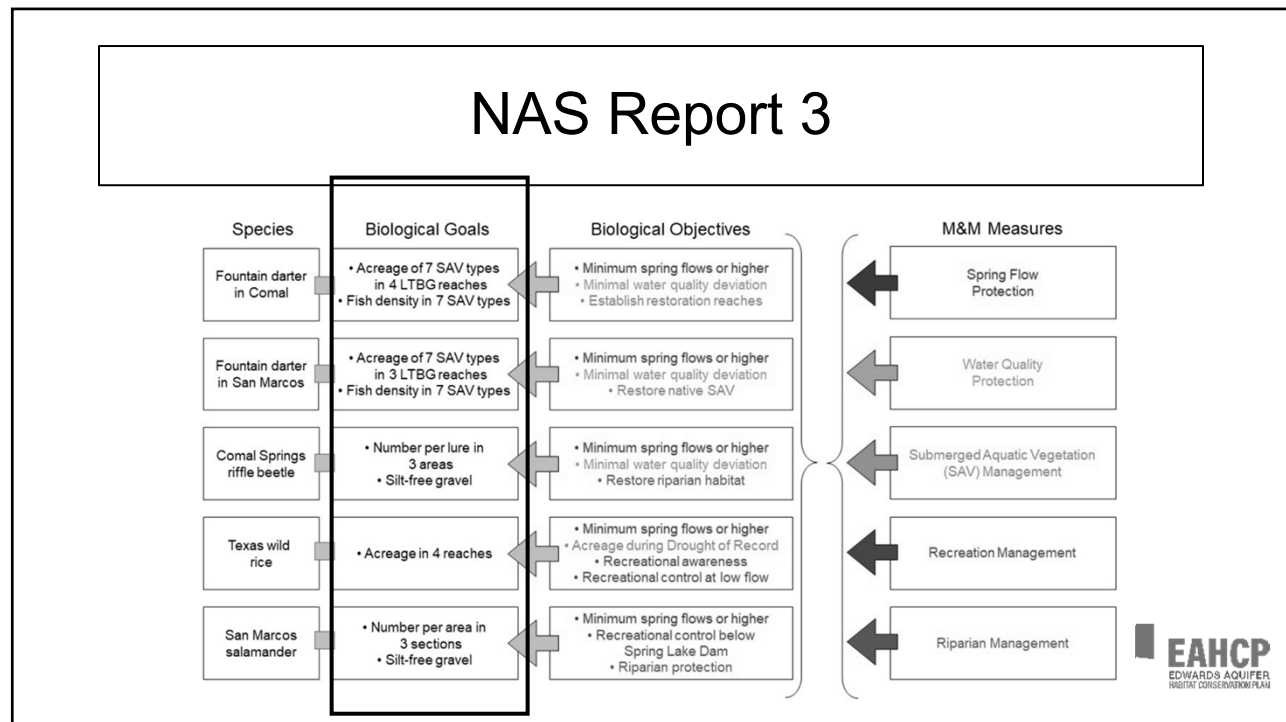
NAS Report 3

Species

Biological Goals

Biological Objectives

M&M Measures

Fountain darter in Comal

• Acreage of 7 SAV types in 4 LTBG reaches
• Fish density in 7 SAV types

• Minimum spring flows or higher
• Minimal water quality deviation
• Establish restoration reaches

Spring Flow Protection

Fountain darter in San Marcos

• Acreage of 7 SAV types in 3 LTBG reaches
• Fish density in 7 SAV types

• Minimum spring flows or higher
• Minimal water quality deviation
• Restore native SAV

Water Quality Protection

Comal Springs riffle beetle

• Number per lure in 3 areas
• Silt-free gravel

• Minimum spring flows or higher
• Minimal water quality deviation
• Restore riparian habitat

Submerged Aquatic Vegetation (SAV) Management

Texas wild rice

• Acreage in 4 reaches

• Minimum spring flows or higher
• Acreage during Drought of Record
• Recreational awareness
• Recreational control at low flow

Recreation Management

San Marcos salamander

• Number per area in 3 sections
• Silt-free gravel

• Minimum spring flows or higher
• Recreational control below Spring Lake Dam
• Riparian protection

Riparian Management

EAHCP
EDWARDS AQUIFER HABITAT CONSERVATION PLAN